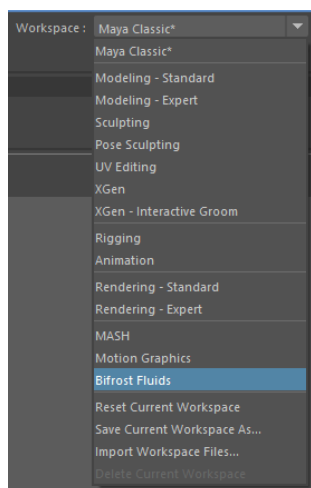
Workspace : Maya Classic*

Maya Classic*

Modeling - Standard
Modeling - Expert
Sculpting
Pose Sculpting
UV Editing
XGen
XGen - Interactive Groom

Rigging
Animation

Rendering - Standard
Rendering - Expert

MASH
Motion Graphics
Bifrost Fluids

Reset Current Workspace
Save Current Workspace As...
Import Workspace Files...
Delete Current Workspace